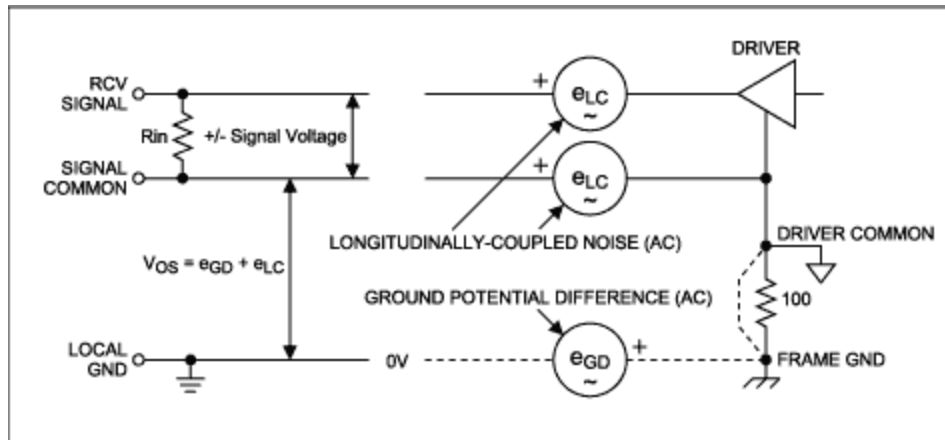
DRIVER

RCV SIGNAL

Rin

+/- Signal Voltage

SIGNAL COMMON

+ $e_{LC}$ ~

+ $e_{LC}$ ~

LONGITUDINALLY-COUPLED NOISE (AC)

DRIVER COMMON

$V_{OS} = e_{GD} + e_{LC}$

GROUND POTENTIAL DIFFERENCE (AC)

100

LOCAL GND

0V

$e_{GD}$ ~ +

FRAME GND